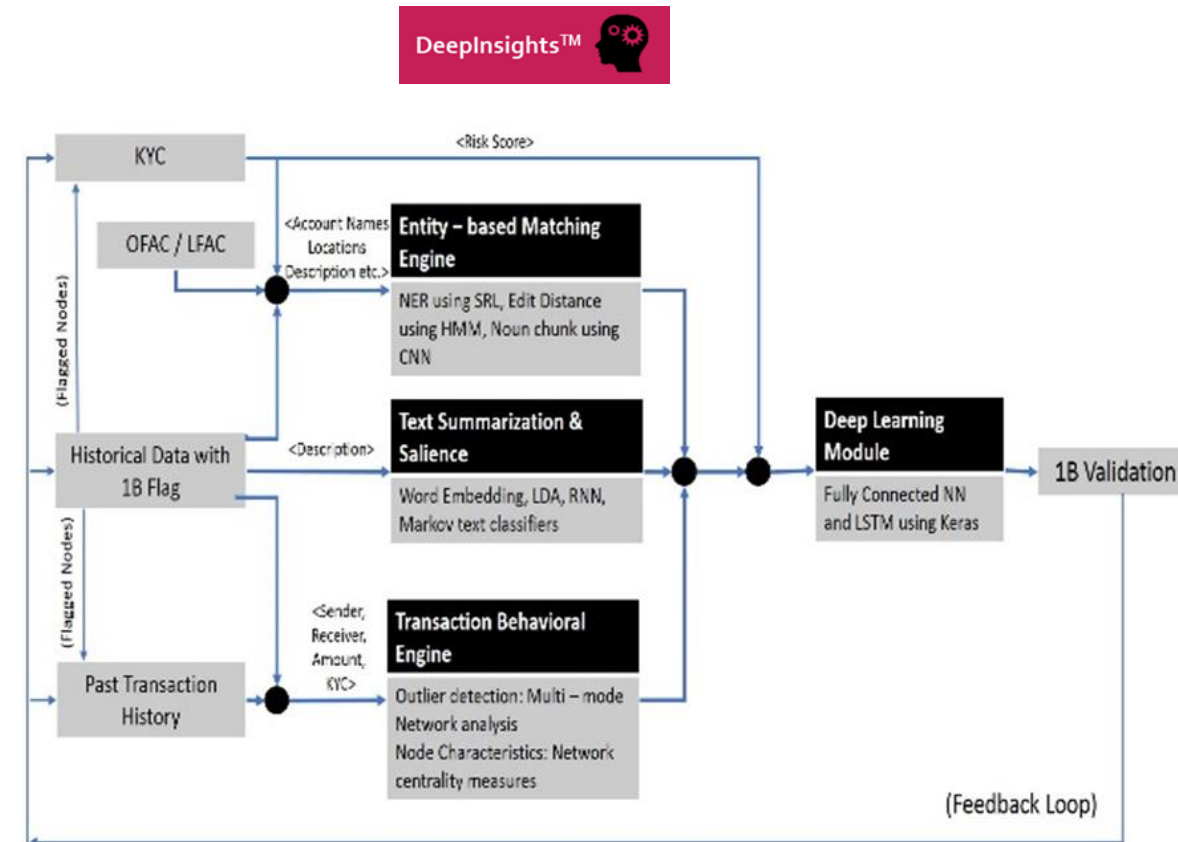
DeepInsights™

KYC

<Risk Score>

OFAC / LFAC

<Account Names Locations Description etc.>

Entity – based Matching Engine

NER using SRL, Edit Distance using HMM, Noun chunk using CNN

(Flagged Nodes)

Historical Data with 1B Flag

<Description>

Text Summarization & Salience

Word Embedding, LDA, RNN, Markov text classifiers

Deep Learning Module

Fully Connected NN and LSTM using Keras

1B Validation

(Flagged Nodes)

Past Transaction History

<Sender, Receiver, Amount, KYC>

Transaction Behavioral Engine

Outlier detection: Multi – mode Network analysis
Node Characteristics: Network centrality measures

(Feedback Loop)